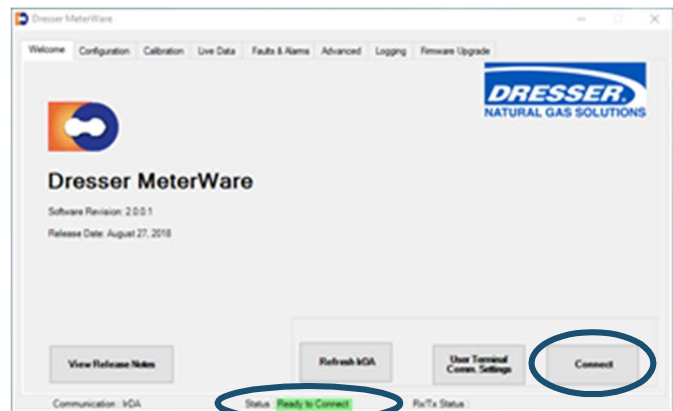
Dresser MeterWare

Welcome | Configuration | Calibration | Live Data | Faults & Alarms | Advanced | Logging | Firmware Upgrade

DRESSER.
NATURAL GAS SOLUTIONS

Dresser MeterWare

Software Revision: 2.0.0.1

Release Date: August 27, 2018

View Release Notes

Refresh IrDA

User Terminal Comm. Settings

Connect

Communication : IrDA

Status: Ready to Connect

Rx/Tx Status :